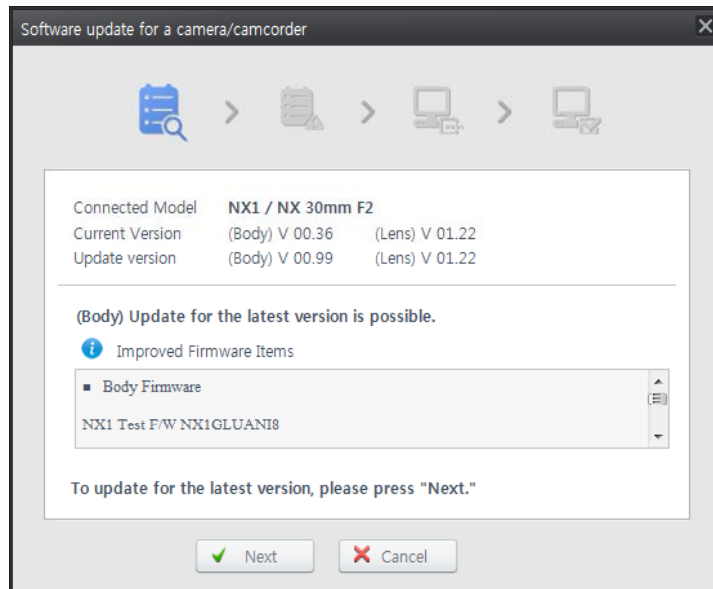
Software update for a camera/camcorder

| Connected Model | NX1 / NX 30mm F2 | |
|---|---|---|
| Current Version | (Body) V 00.36 | (Lens) V 01.22 |
| Update version | (Body) V 00.99 | (Lens) V 01.22 |

(Body) Update for the latest version is possible.

Improved Firmware Items

■ Body Firmware

NX1 Test F/W NX1GLUANI8

To update for the latest version, please press "Next."

Next

Cancel